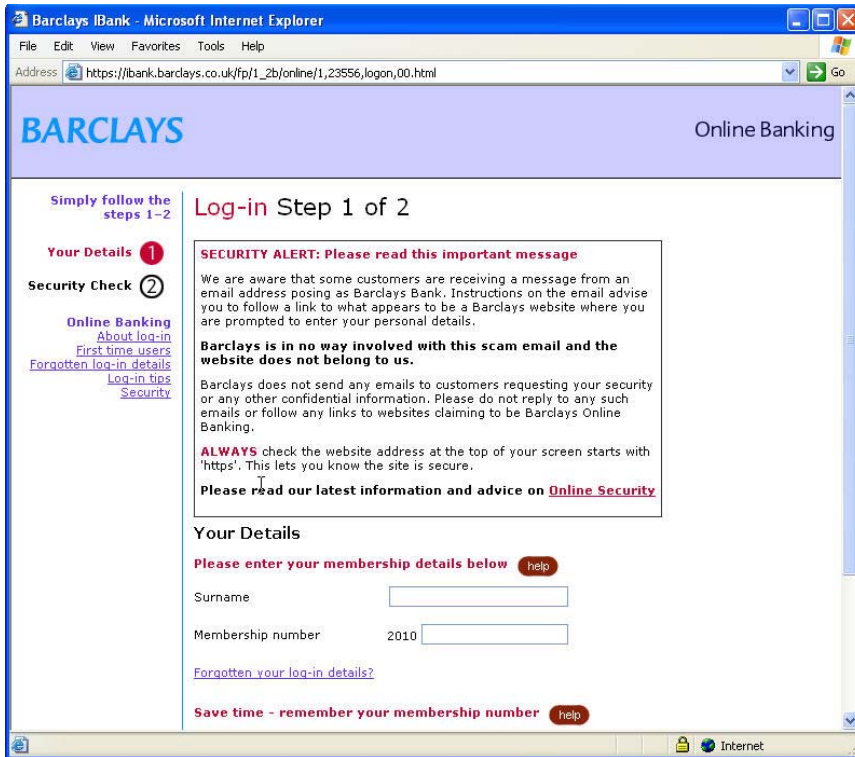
Barclays IBank - Microsoft Internet Explorer

File Edit View Favorites Tools Help

Address https://ibank.barclays.co.uk/fp/1_2b/online/1,23556,logon,00.html Go

BARCLAYS

Online Banking

Simply follow the steps 1–2

Your Details 1

Security Check 2

Online Banking
About log-in
First time users
Forgotten log-in details
Log-in tips
Security

Log-in Step 1 of 2

SECURITY ALERT: Please read this important message

We are aware that some customers are receiving a message from an email address posing as Barclays Bank. Instructions on the email advise you to follow a link to what appears to be a Barclays website where you are prompted to enter your personal details.

Barclays is in no way involved with this scam email and the website does not belong to us.

Barclays does not send any emails to customers requesting your security or any other confidential information. Please do not reply to any such emails or follow any links to websites claiming to be Barclays Online Banking.

ALWAYS check the website address at the top of your screen starts with 'https'. This lets you know the site is secure.

Please read our latest information and advice on Online Security

Your Details

Please enter your membership details below help

Surname

Membership number 2010

Forgotten your log-in details?

Save time - remember your membership number help

Internet